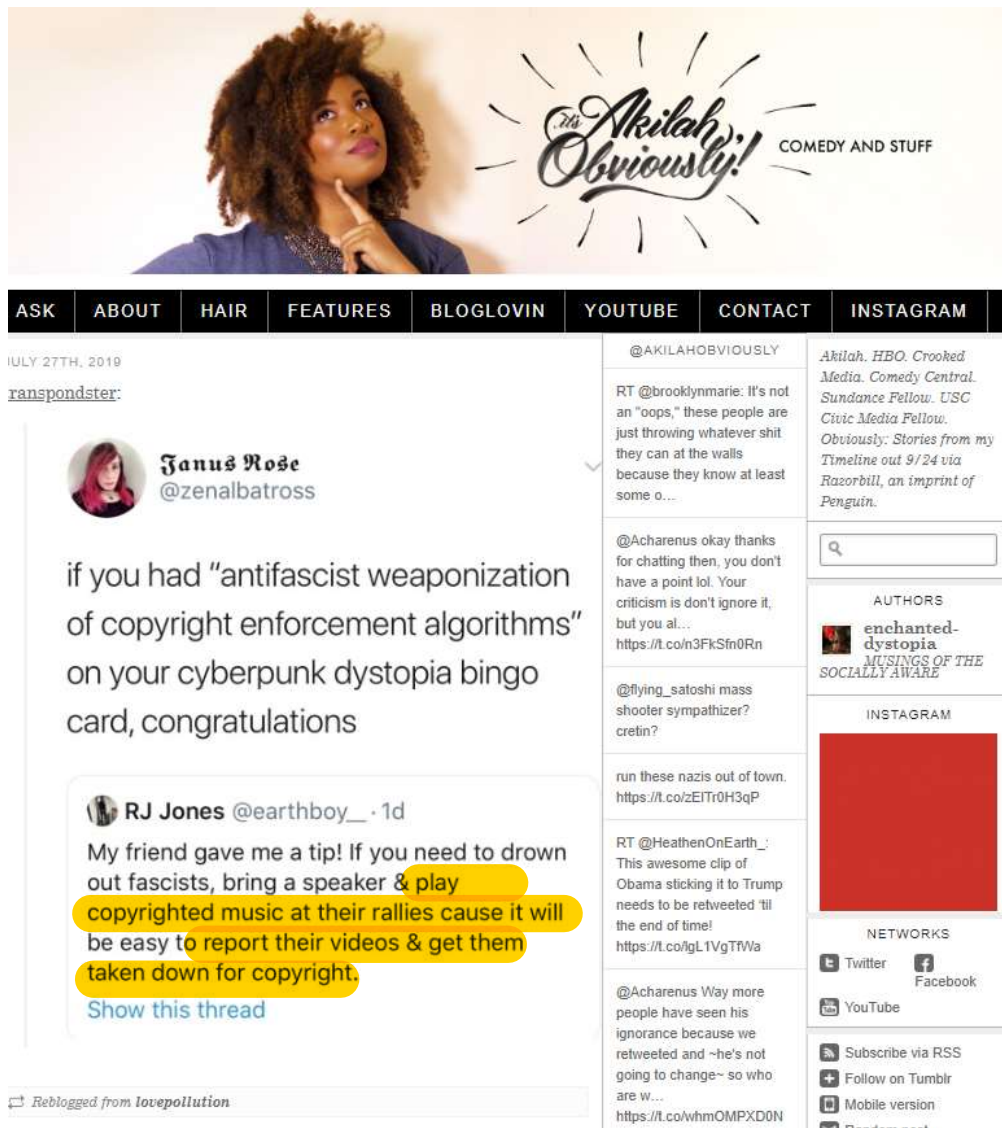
It's Akilah Obviously!

COMEDY AND STUFF

ASK | ABOUT | HAIR | FEATURES | BLOGLOVIN | YOUTUBE | CONTACT | INSTAGRAM

ULY 27TH, 2019

ranspondster:

Janus Rose
@zenalbatross

if you had "antifascist weaponization of copyright enforcement algorithms" on your cyberpunk dystopia bingo card, congratulations

RJ Jones @earthboy__ · 1d
My friend gave me a tip! If you need to drown out fascists, bring a speaker & play copyrighted music at their rallies cause it will be easy to report their videos & get them taken down for copyright.
Show this thread

Reblogged from lovepollution

@AKILAHOBVIOUSLY

RT @brooklynmarie: It's not an "oops," these people are just throwing whatever shit they can at the walls because they know at least some o...

@Acharenus okay thanks for chatting then, you don't have a point lol. Your criticism is don't ignore it, but you al... https://t.co/n3FkSfn0Rn

@flying_satoshi mass shooter sympathizer? cretin?

run these nazis out of town. https://t.co/zElTr0H3qP

RT @HeathenOnEarth_: This awesome clip of Obama sticking it to Trump needs to be retweeted 'til the end of time! https://t.co/lgL1VgTfWa

@Acharenus Way more people have seen his ignorance because we retweeted and ~he's not going to change~ so who are w... https://t.co/whmOMPXD0N

Akilah. HBO. Crooked Media. Comedy Central. Sundance Fellow. USC Civic Media Fellow. Obviously: Stories from my Timeline out 9/24 via Razorbill, an imprint of Penguin.

AUTHORS
enchanted-dystopia
MUSINGS OF THE SOCIALLY AWARE

INSTAGRAM

NETWORKS
Twitter
Facebook
YouTube

Subscribe via RSS
Follow on Tumblr
Mobile version
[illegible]